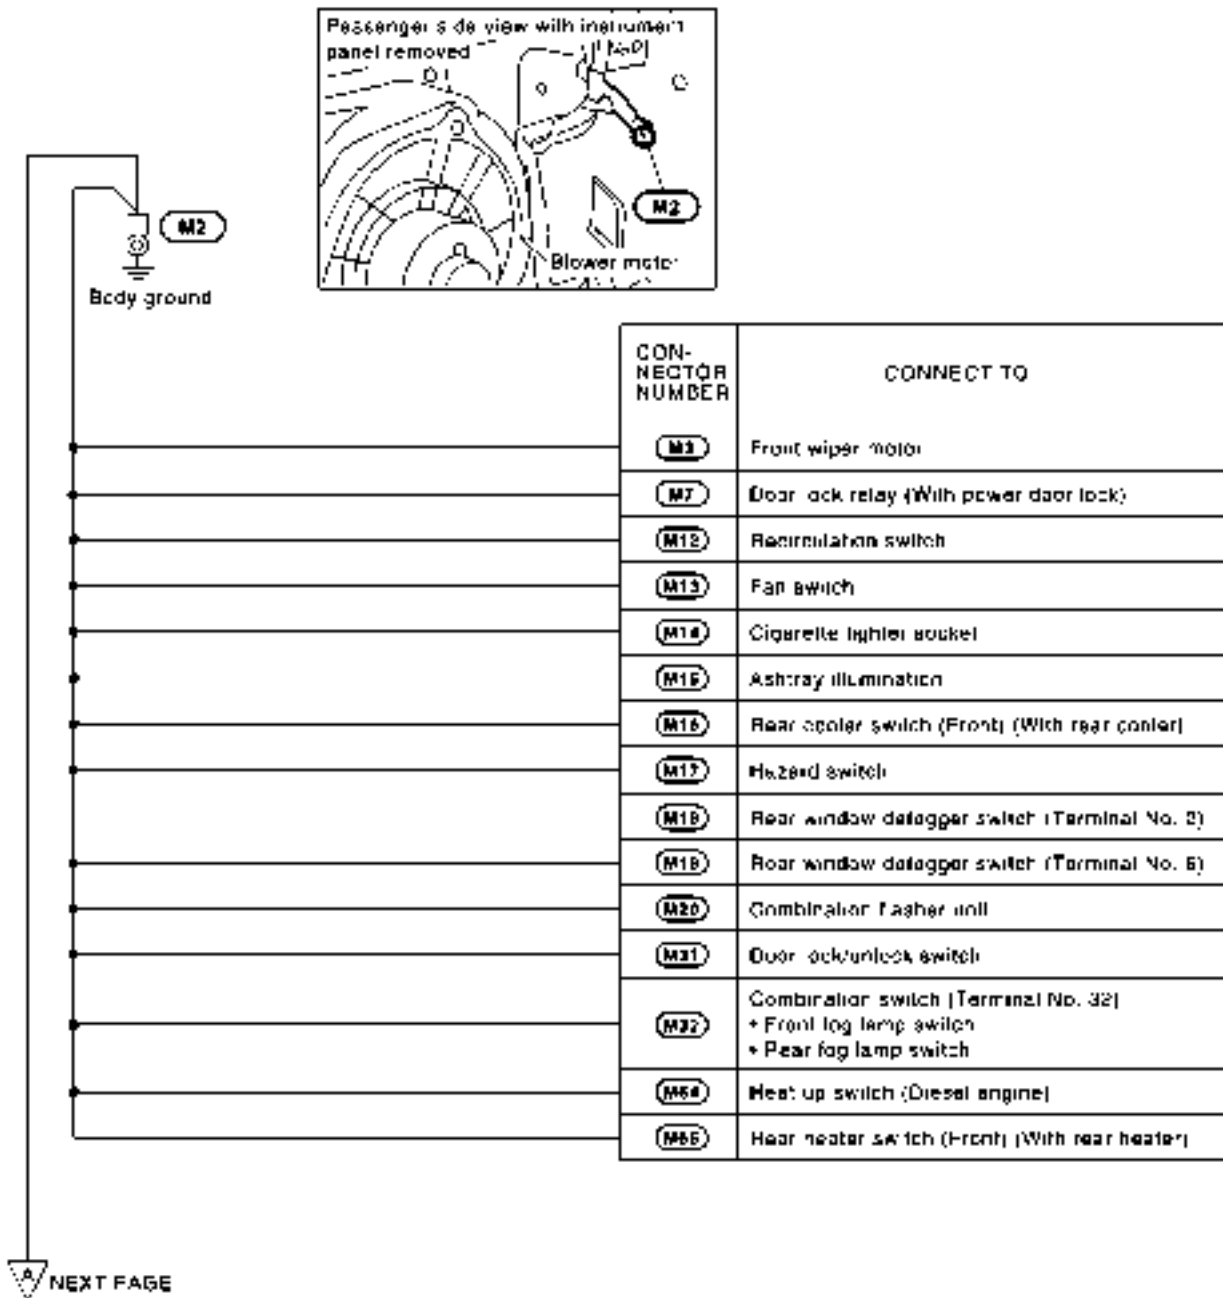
Passenger side view with instrument panel removed

M2

Blower motor

M2

Body ground

| CON-NECTOR NUMBER | CONNECT TO |
|---|---|
| M3 | Front wiper motor |
| M7 | Door lock relay (With power door lock) |
| M12 | Recirculation switch |
| M13 | Fan switch |
| M14 | Cigarette lighter socket |
| M15 | Ashtray illumination |
| M16 | Rear cooler switch (Front) (With rear cooler) |
| M17 | Hazard switch |
| M18 | Rear window defogger switch (Terminal No. 3) |
| M18 | Rear window defogger switch (Terminal No. 6) |
| M20 | Combination flasher unit |
| M31 | Door lock/unlock switch |
| M32 | Combination switch (Terminal No. 32) • Front fog lamp switch • Rear fog lamp switch |
| M64 | Heat up switch (Diesel engine) |
| M65 | Rear heater switch (Front) (With rear heater) |

A NEXT PAGE